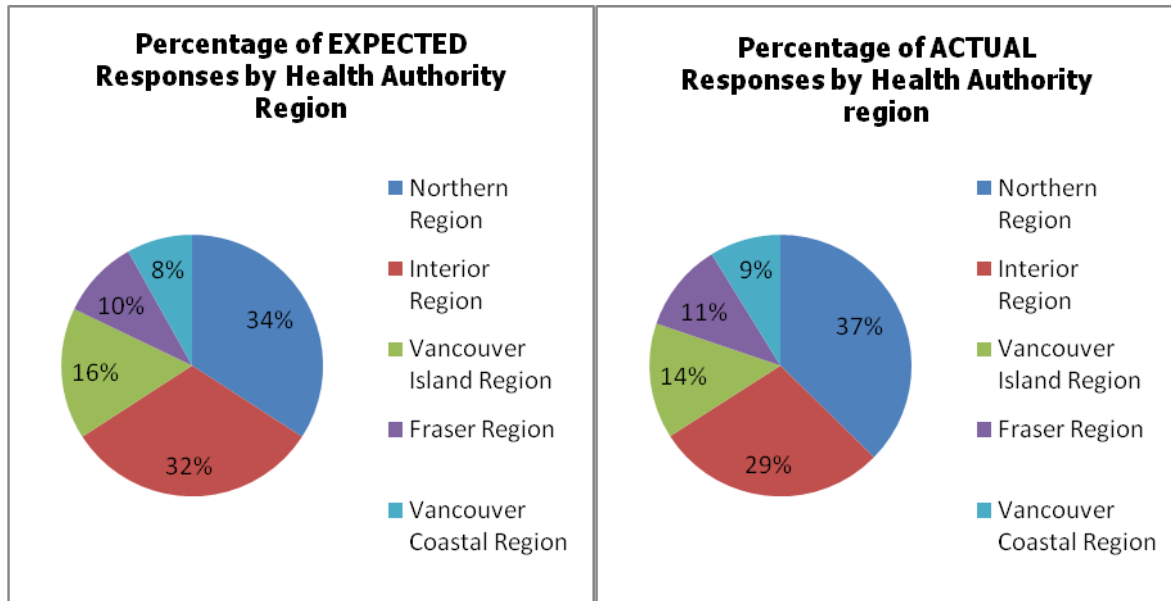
Percentage of EXPECTED Responses by Health Authority Region

8%
10%
34%
16%
32%

Northern Region
Interior Region
Vancouver Island Region
Fraser Region
Vancouver Coastal Region

Percentage of ACTUAL Responses by Health Authority region

9%
11%
37%
14%
29%

Northern Region
Interior Region
Vancouver Island Region
Fraser Region
Vancouver Coastal Region